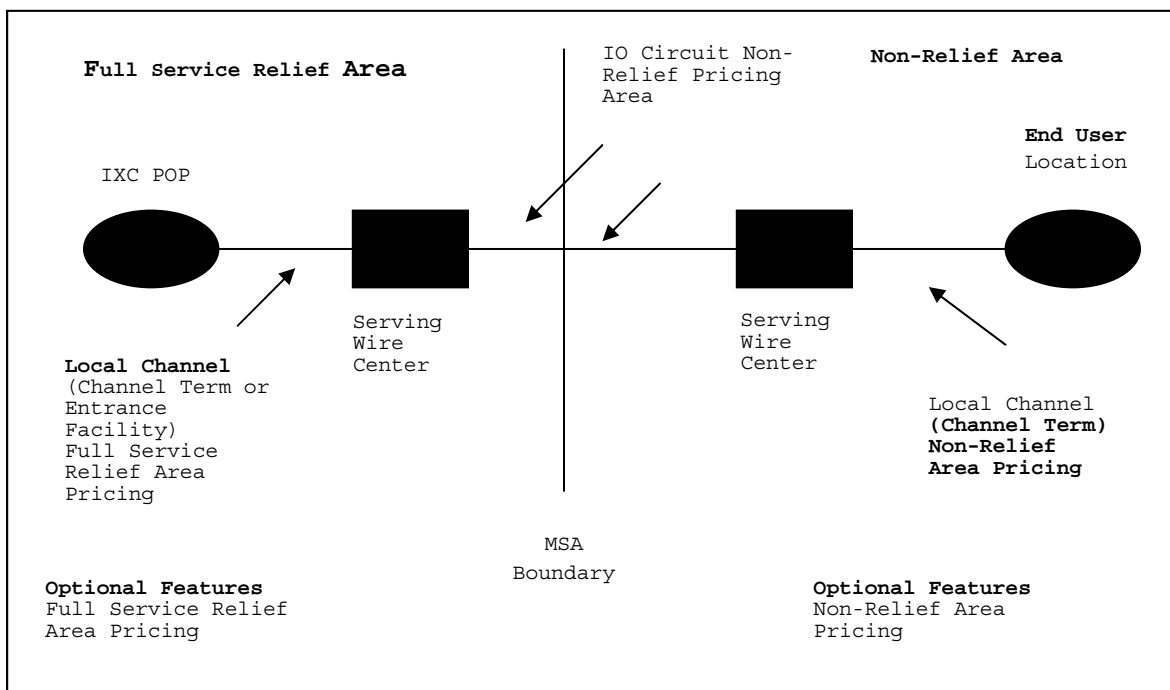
Full Service Relief Area

IO Circuit Non-Relief Pricing Area

Non-Relief Area

IXC POP

End User Location

Serving Wire Center

Serving Wire Center

Local Channel (Channel Term or Entrance Facility) Full Service Relief Area Pricing

Local Channel (Channel Term) Non-Relief Area Pricing

MSA Boundary

Optional Features Full Service Relief Area Pricing

Optional Features Non-Relief Area Pricing